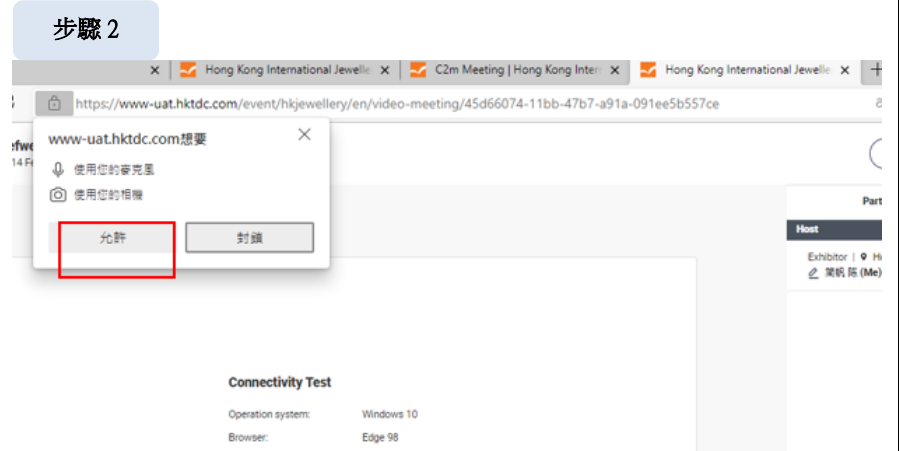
步驟 2

Hong Kong International Jewelle ×
C2m Meeting | Hong Kong Inter ×
Hong Kong International Jewelle ×

https://www-uat.hktdc.com/event/hkjewellery/en/video-meeting/45d66074-11bb-47b7-a91a-091ee5b557ce

www-uat.hktdc.com想要
使用您的麥克風
使用您的相機
允許
封鎖

efwe
14 F

Part
Host
Exhibitor | H
業帆 陈 (Me)

Connectivity Test
Operation system: Windows 10
Browser: Edge 98